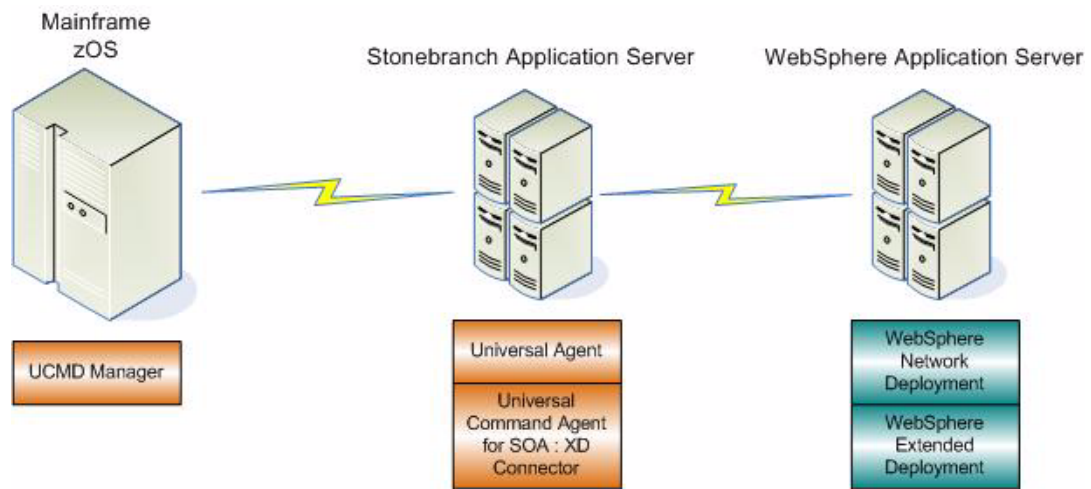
Mainframe
zOS

Stonebranch Application Server

WebSphere Application Server

UCMD Manager

Universal Agent

Universal Command Agent for SOA : XD Connector

WebSphere Network Deployment

WebSphere Extended Deployment